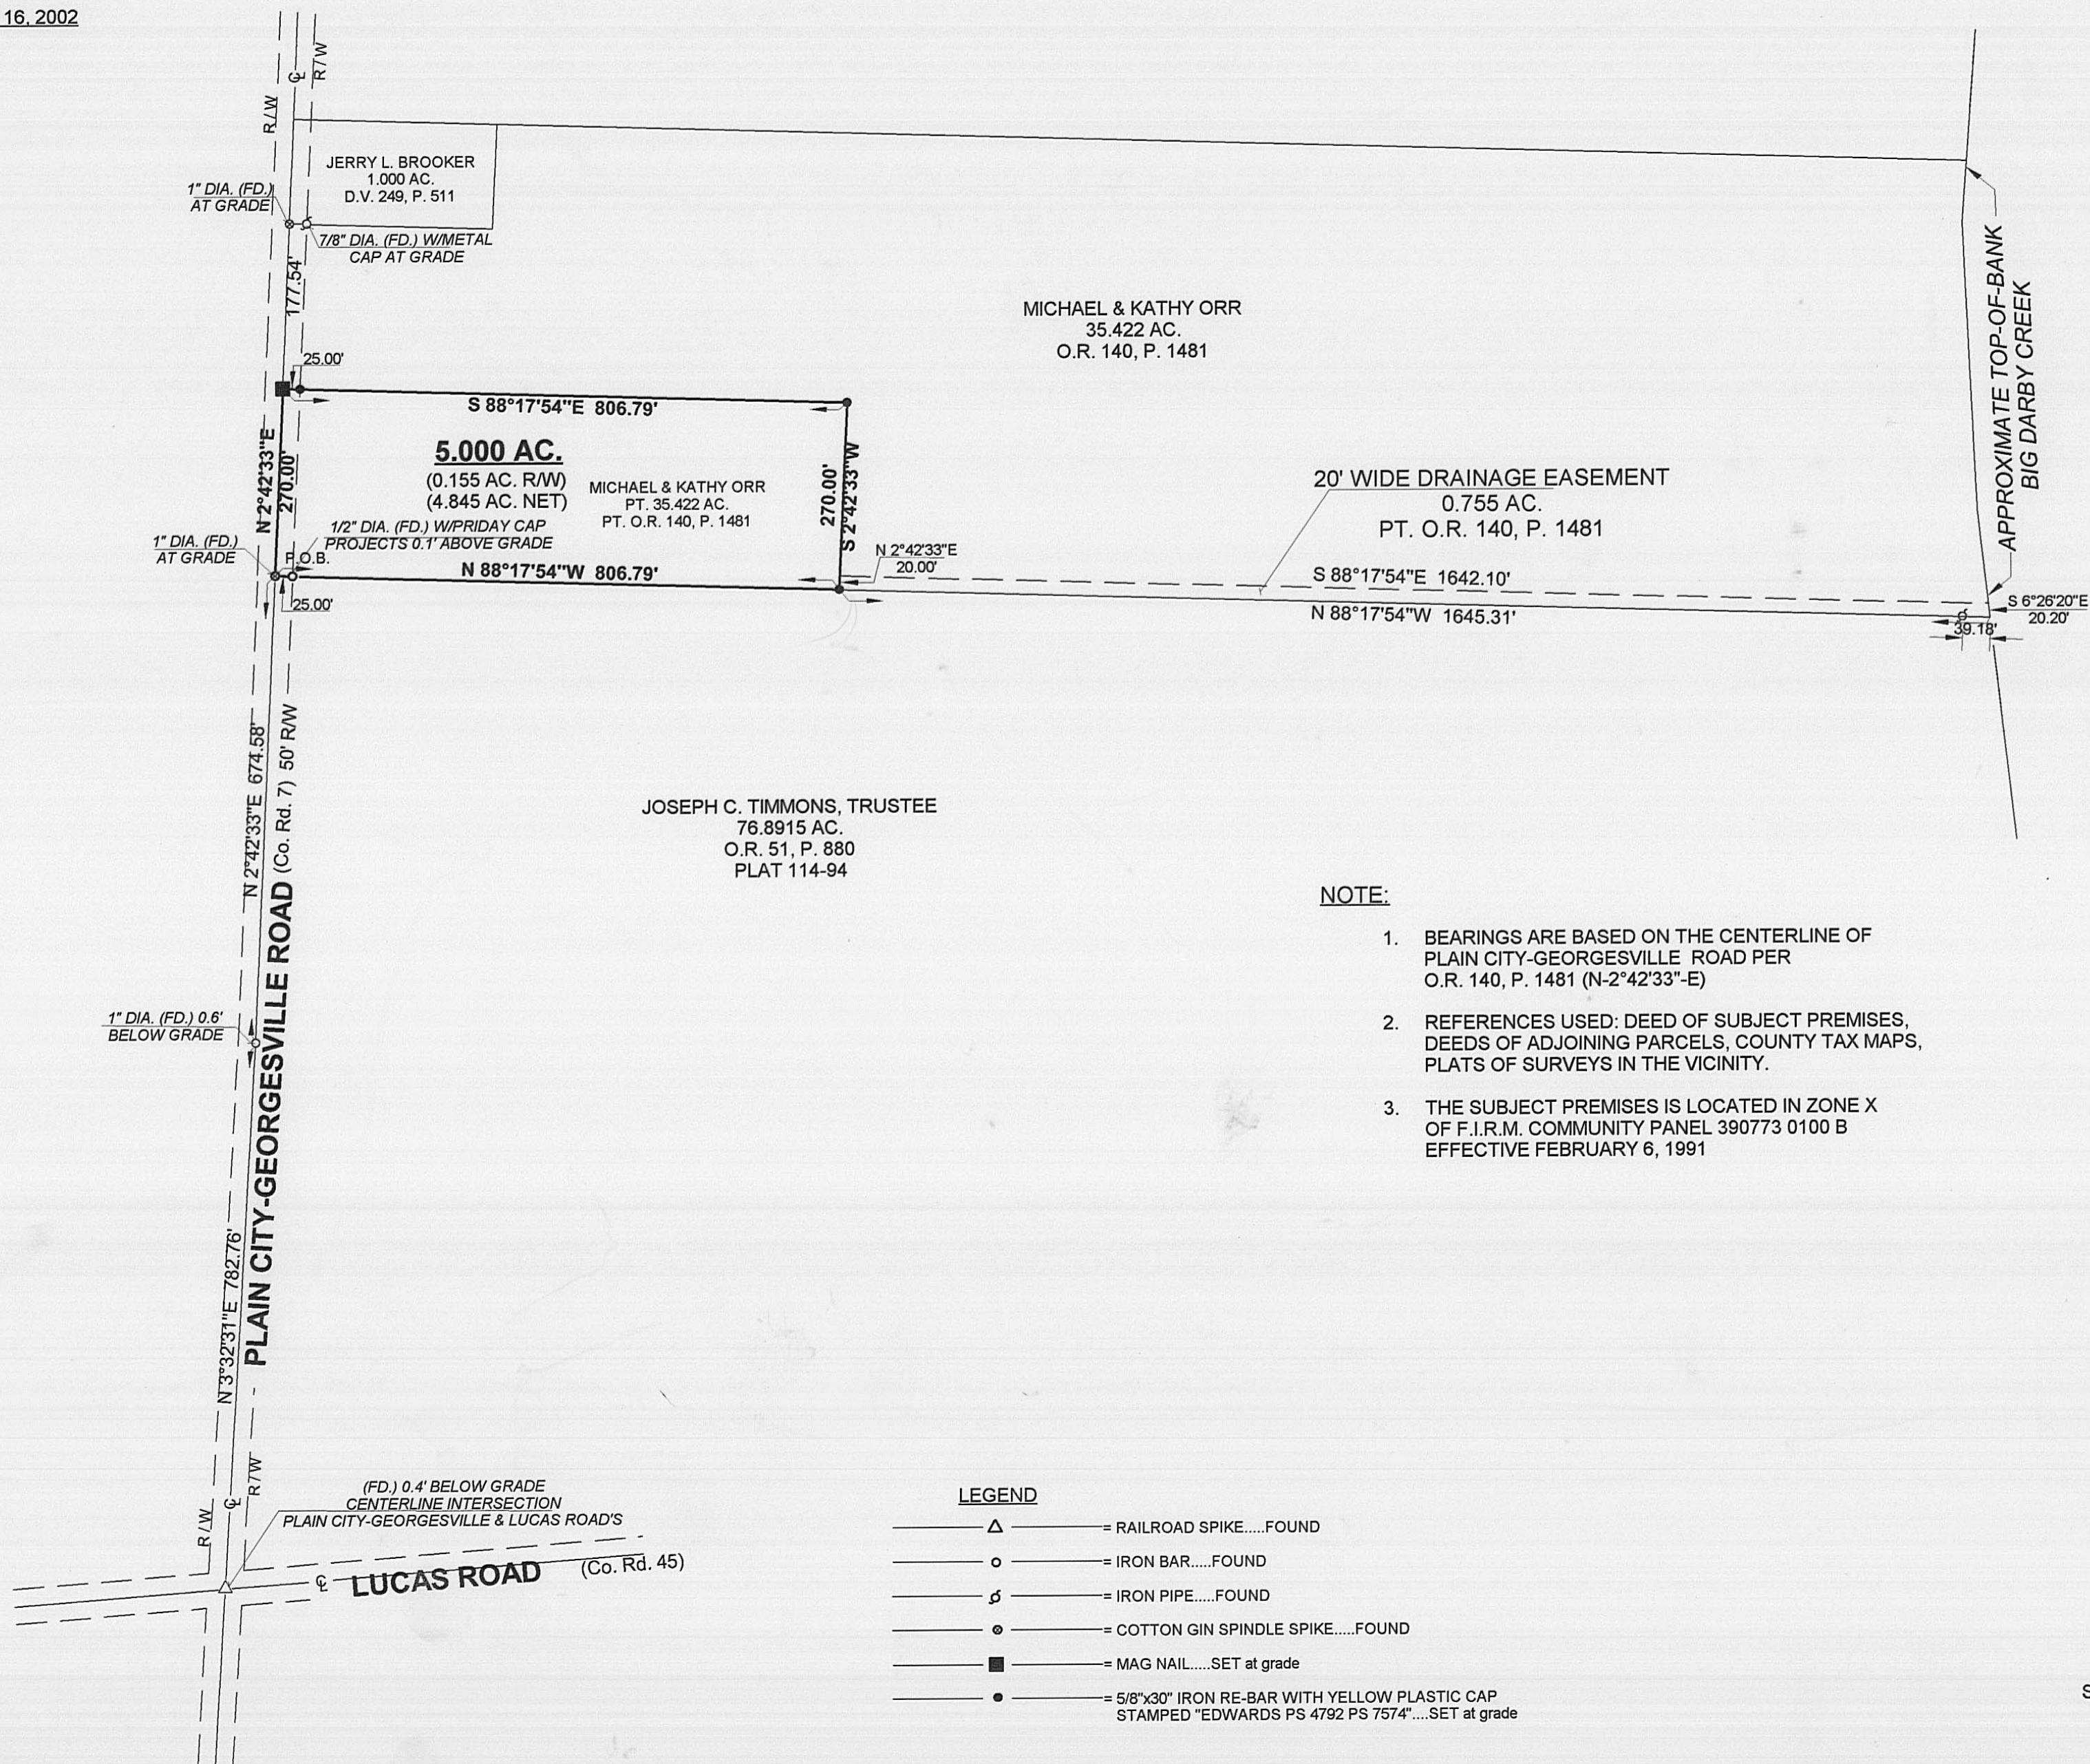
16, 2002

R/W
℄
R/W

JERRY L. BROOKER
1.000 AC.
D.V. 249, P. 511

1" DIA. (FD.) AT GRADE

7/8" DIA. (FD.) W/METAL CAP AT GRADE

177.54'

25.00'

MICHAEL & KATHY ORR
35.422 AC.
O.R. 140, P. 1481

APPROXIMATE TOP-OF-BANK
BIG DARBY CREEK

S 88°17'54"E 806.79'

5.000 AC.
(0.155 AC. R/W)
(4.845 AC. NET)

MICHAEL & KATHY ORR
PT. 35.422 AC.
PT. O.R. 140, P. 1481

N 2°42'33"E 270.00'

270.00' S 2°42'33"W

20' WIDE DRAINAGE EASEMENT
0.755 AC.
PT. O.R. 140, P. 1481

1/2" DIA. (FD.) W/PRIDAY CAP PROJECTS 0.1' ABOVE GRADE

1" DIA. (FD.) AT GRADE

P.O.B.

N 2°42'33"E 20.00'

N 88°17'54"W 806.79'

S 88°17'54"E 1642.10'

N 88°17'54"W 1645.31'

S 6°26'20"E 20.20'

39.18'

25.00'

N 2°42'33"E 674.58'

PLAIN CITY-GEORGESVILLE ROAD (Co. Rd. 7) 50' R/W

JOSEPH C. TIMMONS, TRUSTEE
76.8915 AC.
O.R. 51, P. 880
PLAT 114-94

NOTE:

1. BEARINGS ARE BASED ON THE CENTERLINE OF PLAIN CITY-GEORGESVILLE ROAD PER O.R. 140, P. 1481 (N-2°42'33"-E)

2. REFERENCES USED: DEED OF SUBJECT PREMISES, DEEDS OF ADJOINING PARCELS, COUNTY TAX MAPS, PLATS OF SURVEYS IN THE VICINITY.

3. THE SUBJECT PREMISES IS LOCATED IN ZONE X OF F.I.R.M. COMMUNITY PANEL 390773 0100 B EFFECTIVE FEBRUARY 6, 1991

1" DIA. (FD.) 0.6' BELOW GRADE

N 3°32'31"E 782.76'

R/W
℄
R/W

(FD.) 0.4' BELOW GRADE
CENTERLINE INTERSECTION
PLAIN CITY-GEORGESVILLE & LUCAS ROAD'S

℄ LUCAS ROAD (Co. Rd. 45)

LEGEND
= RAILROAD SPIKE.....FOUND
= IRON BAR.....FOUND
= IRON PIPE.....FOUND
= COTTON GIN SPINDLE SPIKE.....FOUND
= MAG NAIL.....SET at grade
= 5/8"x30" IRON RE-BAR WITH YELLOW PLASTIC CAP STAMPED "EDWARDS PS 4792 PS 7574"....SET at grade

S